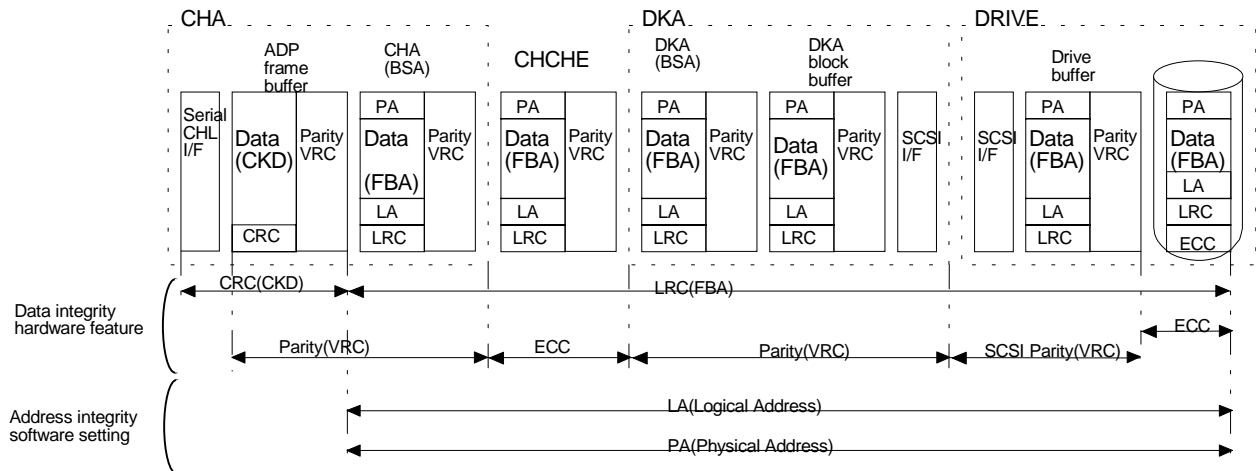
CHA

DKA

DRIVE

ADP frame buffer

CHA (BSA)

CHCHE

DKA (BSA)

DKA block buffer

Drive buffer

Serial CHL I/F

Data (CKD)

CRC

Parity VRC

PA

Data

(FBA)

LA

LRC

Parity VRC

PA

Data (FBA)

LA

LRC

Parity VRC

PA

Data (FBA)

LA

LRC

Parity VRC

PA

Data (FBA)

LA

LRC

Parity VRC

SCSI I/F

SCSI I/F

PA

Data (FBA)

LA

LRC

Parity VRC

PA

Data (FBA)

LA

LRC

ECC

CRC(CKD)

LRC(FBA)

Data integrity hardware feature

Parity(VRC)

ECC

Parity(VRC)

SCSI Parity(VRC)

ECC

Address integrity software setting

LA(Logical Address)

PA(Physical Address)